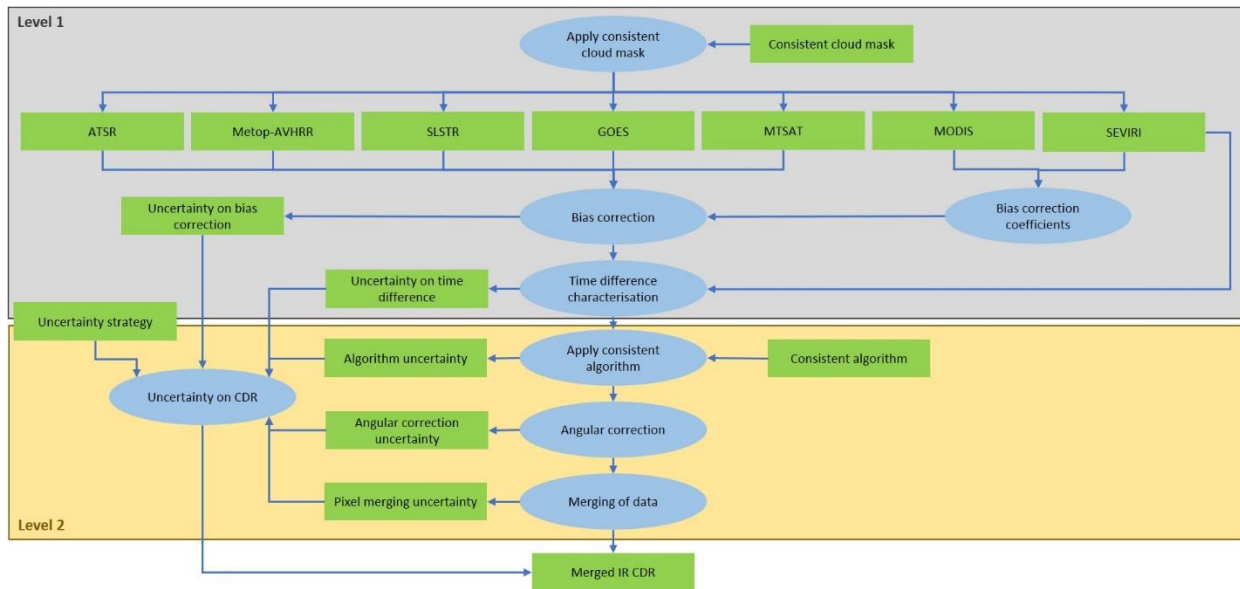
Level 1

Apply consistent cloud mask

Consistent cloud mask

ATSR

Metop-AVHRR

SLSTR

GOES

MTSAT

MODIS

SEVIRI

Uncertainty on bias correction

Bias correction

Bias correction coefficients

Uncertainty on time difference

Time difference characterisation

Uncertainty strategy

Algorithm uncertainty

Apply consistent algorithm

Consistent algorithm

Uncertainty on CDR

Angular correction uncertainty

Angular correction

Pixel merging uncertainty

Merging of data

Level 2

Merged IR CDR